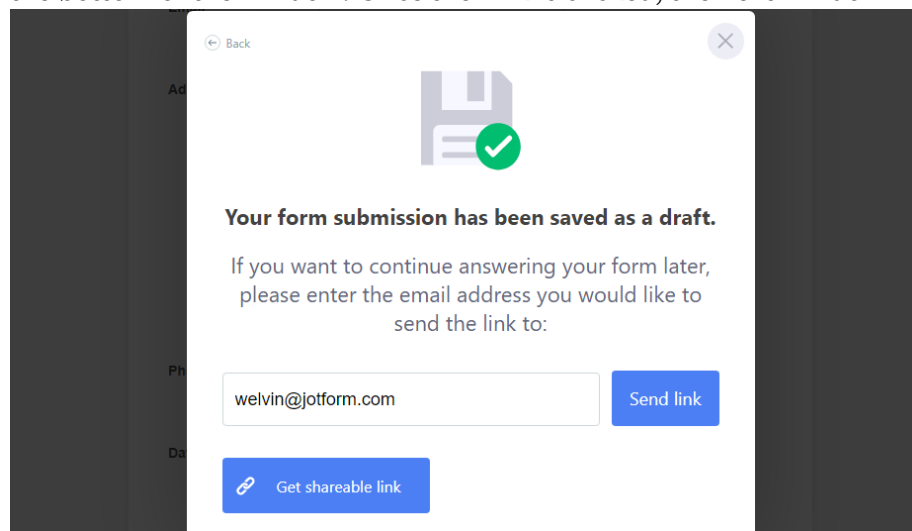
Back

Your form submission has been saved as a draft.

If you want to continue answering your form later, please enter the email address you would like to send the link to:

welvin@jotform.com

Send link

Get shareable link